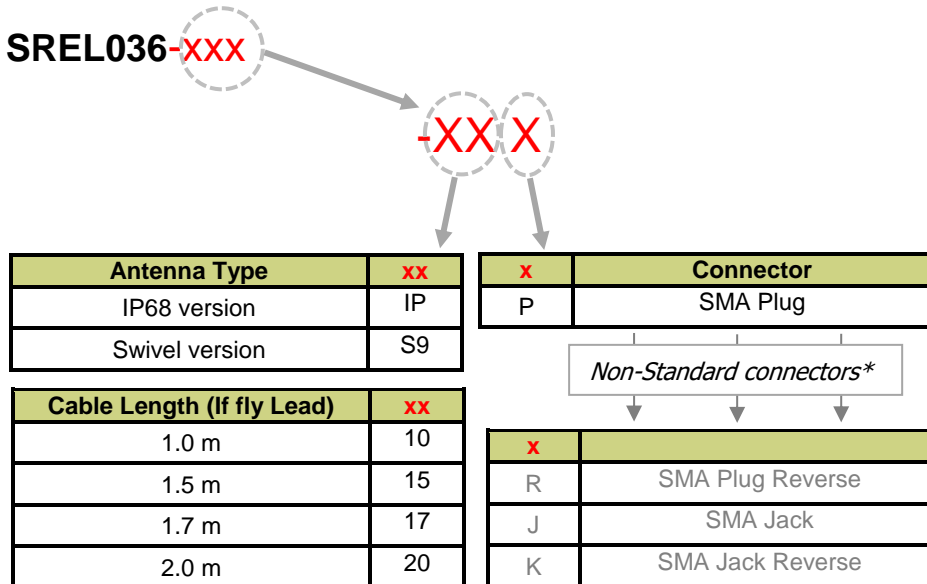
SREL036-XXX

-XX X

| Antenna Type | xx |
|---|---|
| IP68 version | IP |
| Swivel version | S9 |

| x | Connector |
|---|---|
| P | SMA Plug |

Non-Standard connectors*

| Cable Length (If fly Lead) | xx |
|---|---|
| 1.0 m | 10 |
| 1.5 m | 15 |
| 1.7 m | 17 |
| 2.0 m | 20 |

| x | |
|---|---|
| R | SMA Plug Reverse |
| J | SMA Jack |
| K | SMA Jack Reverse |